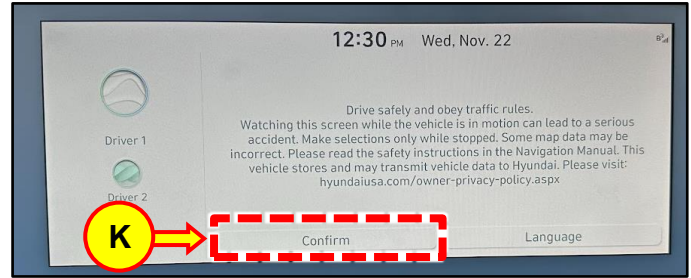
12:30 PM Wed, Nov. 22

Driver 1

Driver 2

Drive safely and obey traffic rules. Watching this screen while the vehicle is in motion can lead to a serious accident. Make selections only while stopped. Some map data may be incorrect. Please read the safety instructions in the Navigation Manual. This vehicle stores and may transmit vehicle data to Hyundai. Please visit: hyundaiusa.com/owner-privacy-policy.aspx

K

Confirm

Language